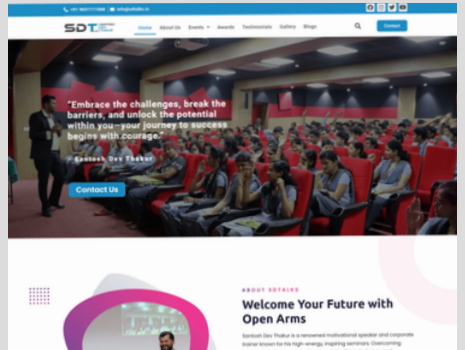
+91 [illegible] info@sdtalks.in

SDT

Home About Us Events Awards Testimonials Gallery Blogs

Contact

"Embrace the challenges, break the barriers, and unlock the potential within you—your journey to success begins with courage."

- Santosh Dev Thakur

Contact Us

ABOUT SDTALKS

Welcome Your Future with Open Arms

Santosh Dev Thakur is a renowned motivational speaker and corporate trainer known for his high energy, inspiring seminars. Overcoming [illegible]